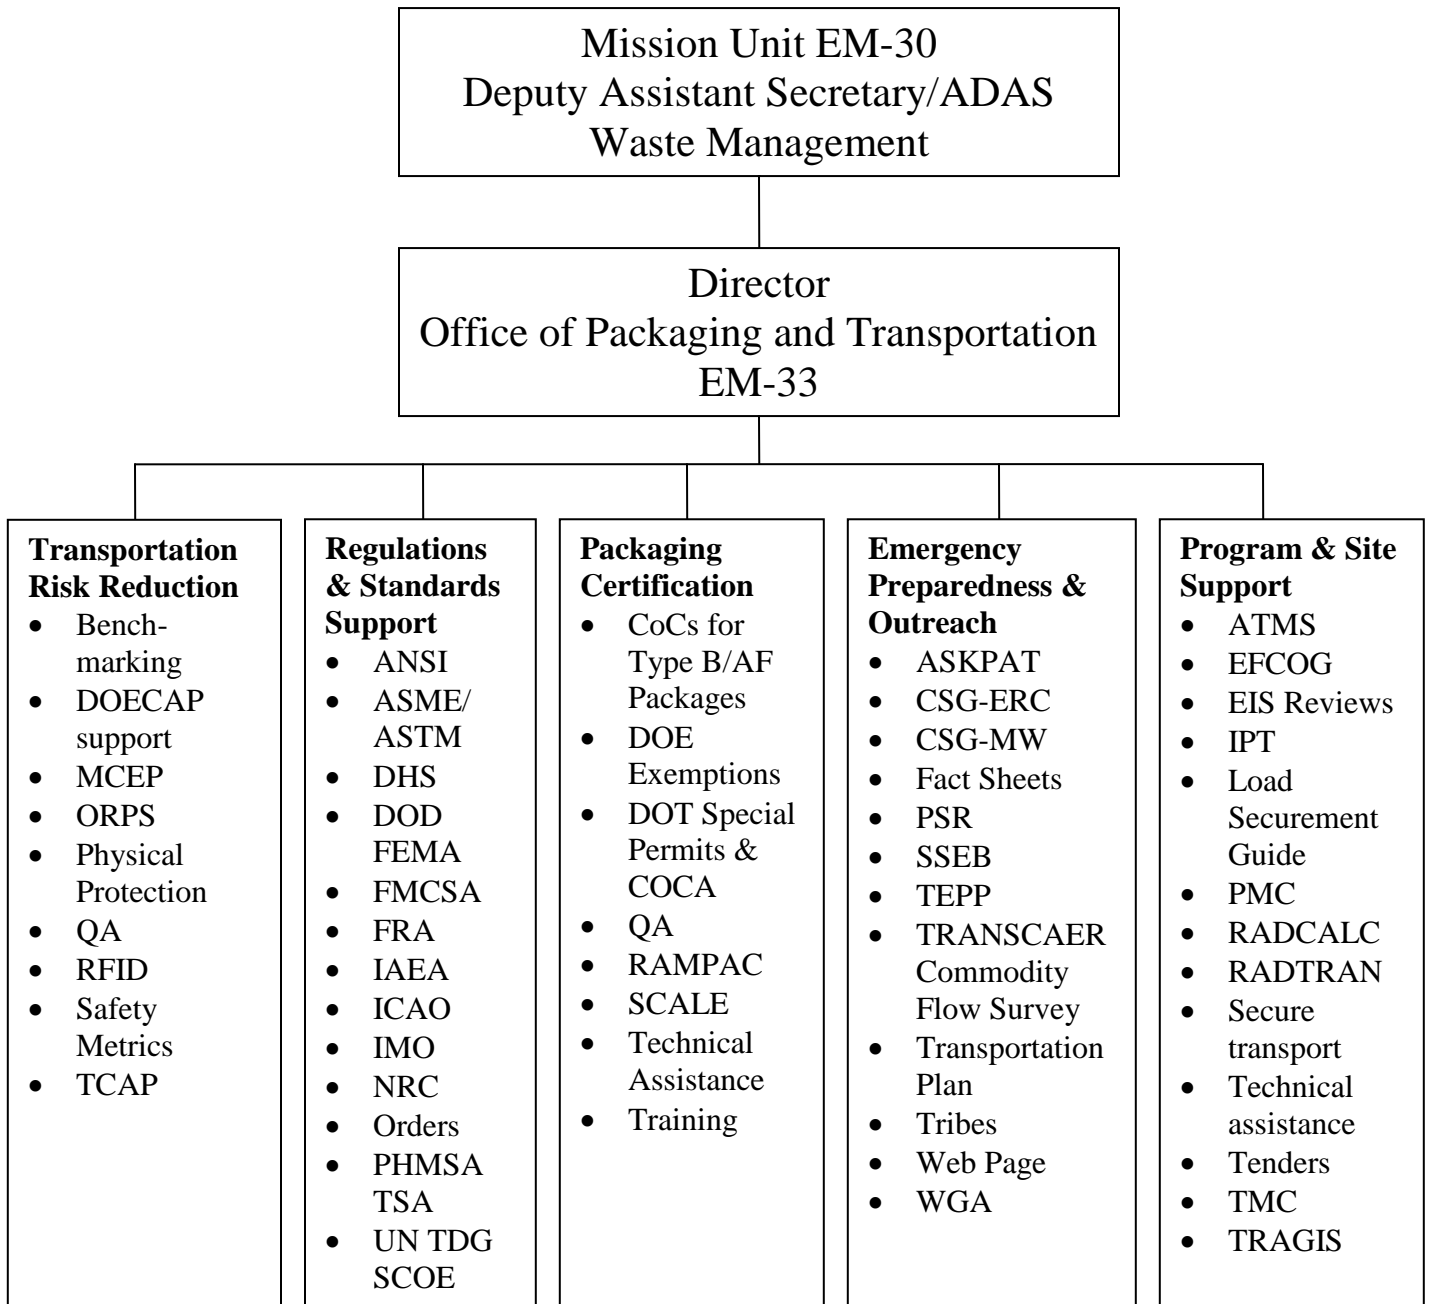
Mission Unit EM-30
Deputy Assistant Secretary/ADAS
Waste Management

Director
Office of Packaging and Transportation
EM-33

**Transportation Risk Reduction**
- Benchmarking
- DOECAP support
- MCEP
- ORPS
- Physical Protection
- QA
- RFID
- Safety Metrics
- TCAP

**Regulations & Standards Support**
- ANSI
- ASME/ ASTM
- DHS
- DOD FEMA
- FMCSA
- FRA
- IAEA
- ICAO
- IMO
- NRC
- Orders
- PHMSA TSA
- UN TDG SCOE

**Packaging Certification**
- CoCs for Type B/AF Packages
- DOE Exemptions
- DOT Special Permits & COCA
- QA
- RAMPAC
- SCALE
- Technical Assistance
- Training

**Emergency Preparedness & Outreach**
- ASKPAT
- CSG-ERC
- CSG-MW
- Fact Sheets
- PSR
- SSEB
- TEPP
- TRANSCAER Commodity Flow Survey
- Transportation Plan
- Tribes
- Web Page
- WGA

**Program & Site Support**
- ATMS
- EFCOG
- EIS Reviews
- IPT
- Load Securement Guide
- PMC
- RADCALC
- RADTRAN
- Secure transport
- Technical assistance
- Tenders
- TMC
- TRAGIS